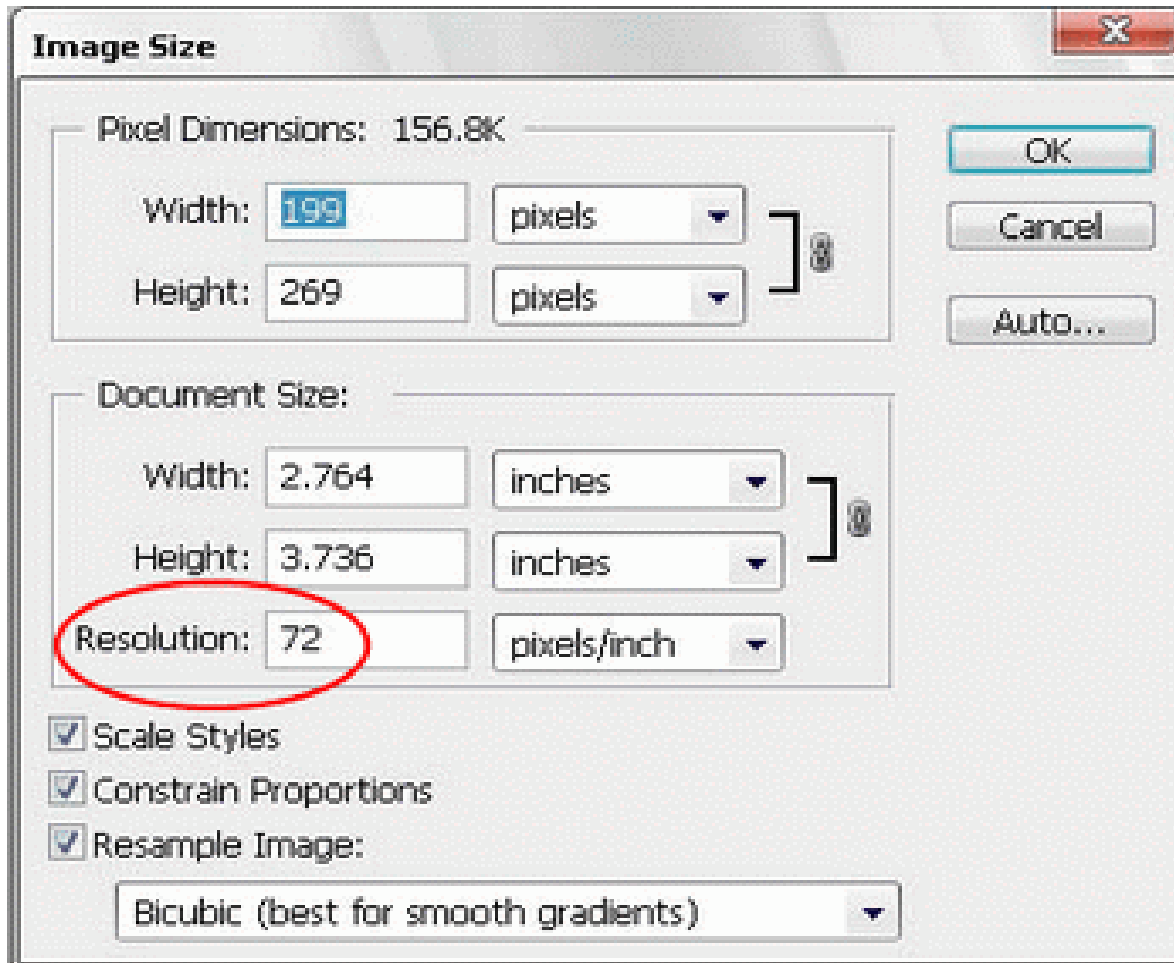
Image Size

Pixel Dimensions: 156.8K

Width: 199 pixels

Height: 269 pixels

OK

Cancel

Auto...

Document Size:

Width: 2.764 inches

Height: 3.736 inches

Resolution: 72 pixels/inch

Scale Styles

Constrain Proportions

Resample Image:

Bicubic (best for smooth gradients)